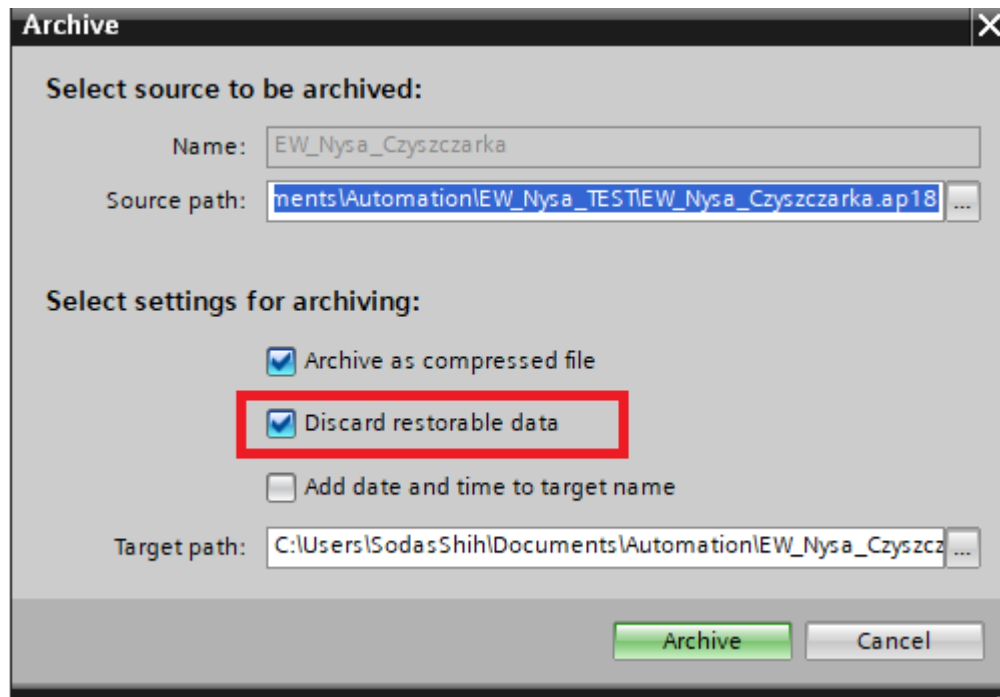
Archive

Select source to be archived:

Name: EW_Nysa_Czyszczarka

Source path: ments\Automation\EW_Nysa_TEST\EW_Nysa_Czyszczarka.ap18 ...

Select settings for archiving:

Archive as compressed file

Discard restorable data

Add date and time to target name

Target path: C:\Users\SodasShih\Documents\Automation\EW_Nysa_Czyszcz ...

Archive Cancel